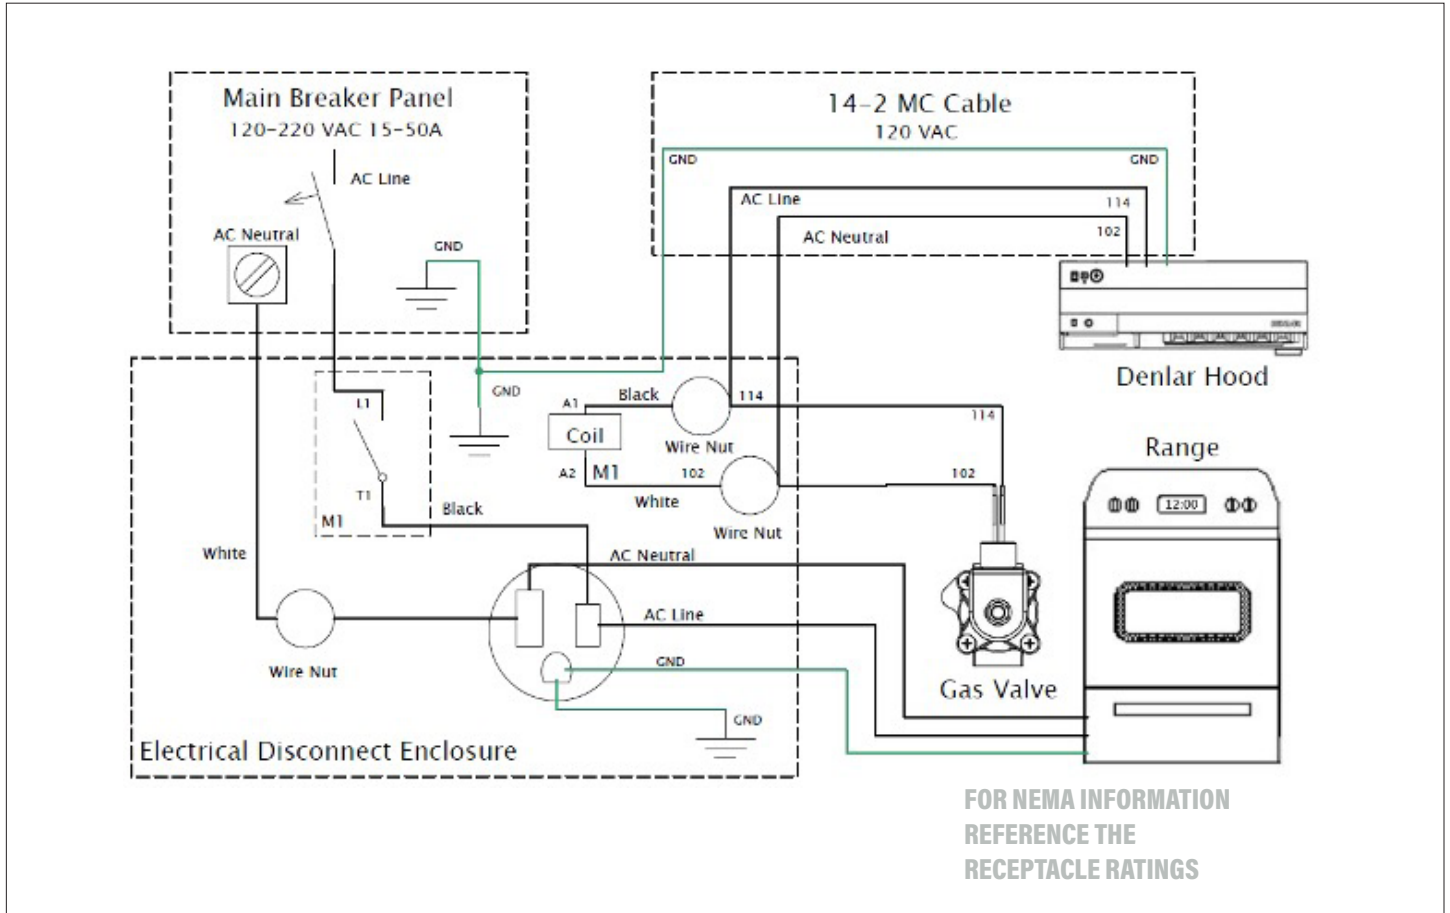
Main Breaker Panel
120-220 VAC 15-50A

AC Line

AC Neutral

GND

14-2 MC Cable
120 VAC

GND

GND

AC Line

114

AC Neutral

102

Denlar Hood

GND

L1

A1

Black

114

Coil

Wire Nut

114

A2

M1

102

102

T1

White

M1

Black

Wire Nut

Range

12:00

White

AC Neutral

AC Line

Wire Nut

GND

Gas Valve

GND

Electrical Disconnect Enclosure

FOR NEMA INFORMATION REFERENCE THE RECEPTACLE RATINGS